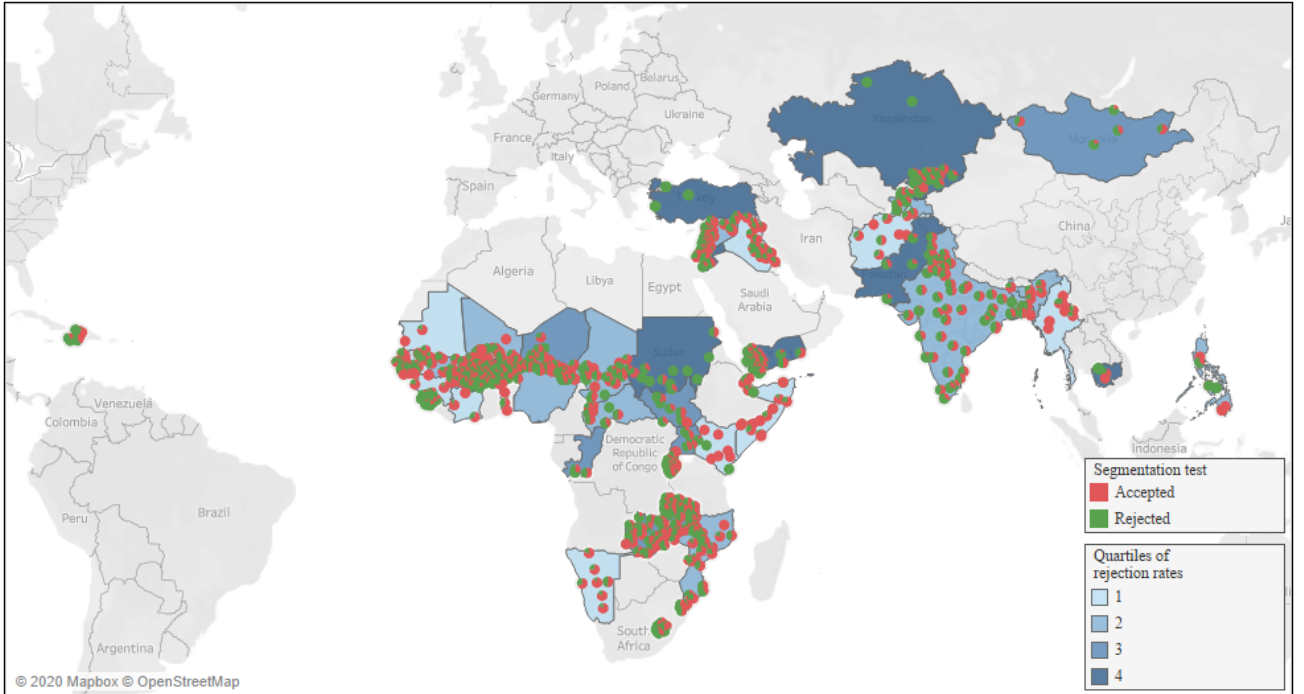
Belarus
Poland
Germany
Ukraine
France
Italy
Kazakhstan
Mongolia
Spain
Turkey
China
Iran
Algeria
Libya
Egypt
Saudi Arabia
Pakistan
Sudan
Venezuela
Colombia
Democratic Republic of Congo
Indonesia
Peru
Brazil
Argentina
South Africa

Segmentation test
Accepted
Rejected

Quartiles of rejection rates
1
2
3
4

© 2020 Mapbox © OpenStreetMap